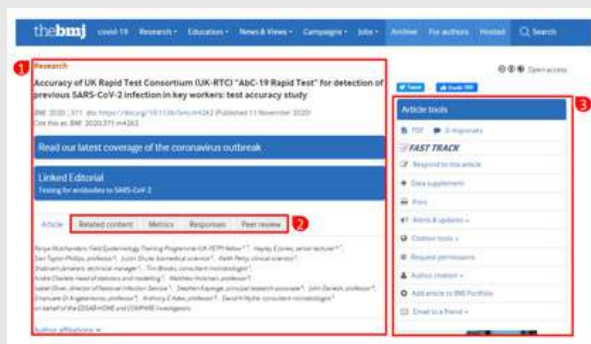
thebmj covid-19 Research Education News & Views Campaigns Jobs Archive For authors Hosted Search

1

Research

Accuracy of UK Rapid Test Consortium (UK-RTC) "AbC-19 Rapid Test" for detection of previous SARS-CoV-2 infection in key workers: test accuracy study

BMJ 2020; 371 doi: https://doi.org/10.1136/bmj.m4262 (Published 11 November 2020)
Cite this as: BMJ 2020;371:m4262

Read our latest coverage of the coronavirus outbreak

Linked Editorial
Testing for antibodies to SARS-CoV-2

Article Related content Metrics Responses Peer review

2

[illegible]

Author affiliations

Open access

Tweet Like

3

Article tools

PDF 0 responses

FAST TRACK

Respond to this article

Data supplement

Print

Alerts & updates

Citation tools

Request permissions

Author citation

Add article to BMJ Portfolio

Email to a friend